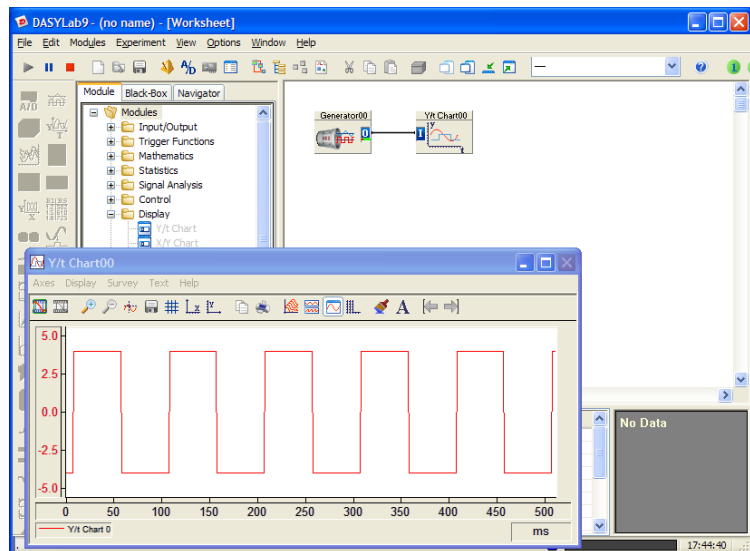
DASYLab9 - (no name) - [Worksheet]

File Edit Modules Experiment View Options Window Help

Module Black-Box Navigator

Modules
Input/Output
Trigger Functions
Mathematics
Statistics
Signal Analysis
Control
Display
Y/t Chart
X/Y Chart

Generator00
Y/t Chart00

Y/t Chart00

Axes Display Survey Text Help

5.0
2.5
0.0
-2.5
-5.0

0 50 100 150 200 250 300 350 400 450 500

Y/t Chart 0

ms

No Data

17:44:40